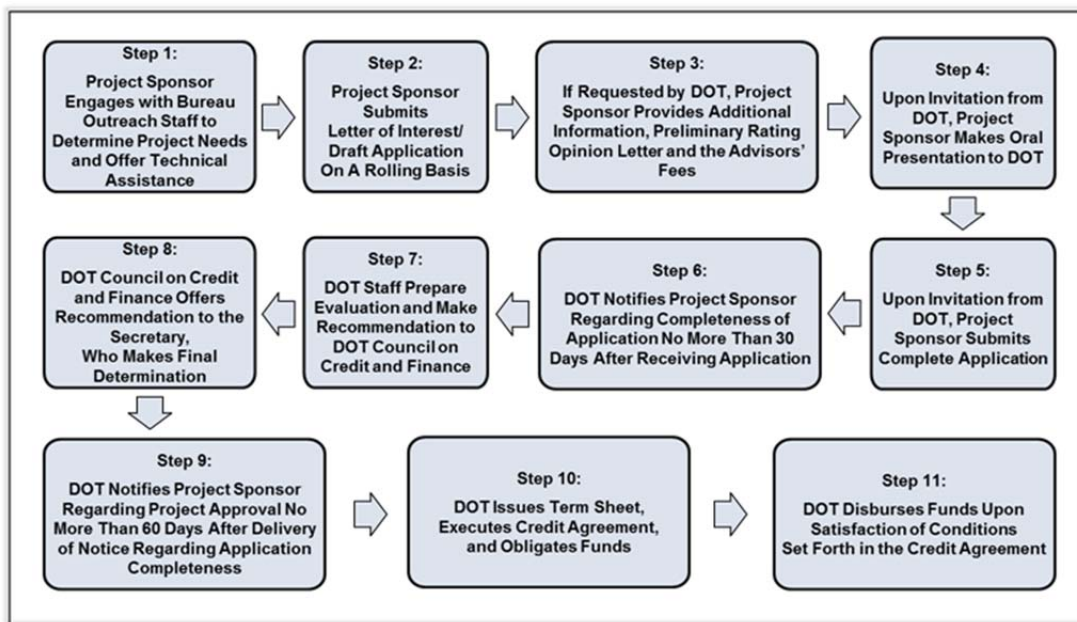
Step 1:
Project Sponsor Engages with Bureau Outreach Staff to Determine Project Needs and Offer Technical Assistance

Step 2:
Project Sponsor Submits Letter of Interest/ Draft Application On A Rolling Basis

Step 3:
If Requested by DOT, Project Sponsor Provides Additional Information, Preliminary Rating Opinion Letter and the Advisors' Fees

Step 4:
Upon Invitation from DOT, Project Sponsor Makes Oral Presentation to DOT

Step 5:
Upon Invitation from DOT, Project Sponsor Submits Complete Application

Step 6:
DOT Notifies Project Sponsor Regarding Completeness of Application No More Than 30 Days After Receiving Application

Step 7:
DOT Staff Prepare Evaluation and Make Recommendation to DOT Council on Credit and Finance

Step 8:
DOT Council on Credit and Finance Offers Recommendation to the Secretary, Who Makes Final Determination

Step 9:
DOT Notifies Project Sponsor Regarding Project Approval No More Than 60 Days After Delivery of Notice Regarding Application Completeness

Step 10:
DOT Issues Term Sheet, Executes Credit Agreement, and Obligates Funds

Step 11:
DOT Disburses Funds Upon Satisfaction of Conditions Set Forth in the Credit Agreement